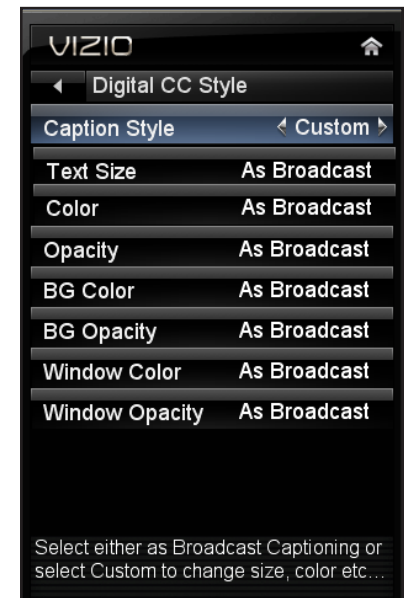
VIZIO

Digital CC Style

Caption Style Custom

Text Size As Broadcast

Color As Broadcast

Opacity As Broadcast

BG Color As Broadcast

BG Opacity As Broadcast

Window Color As Broadcast

Window Opacity As Broadcast

Select either as Broadcast Captioning or select Custom to change size, color etc...